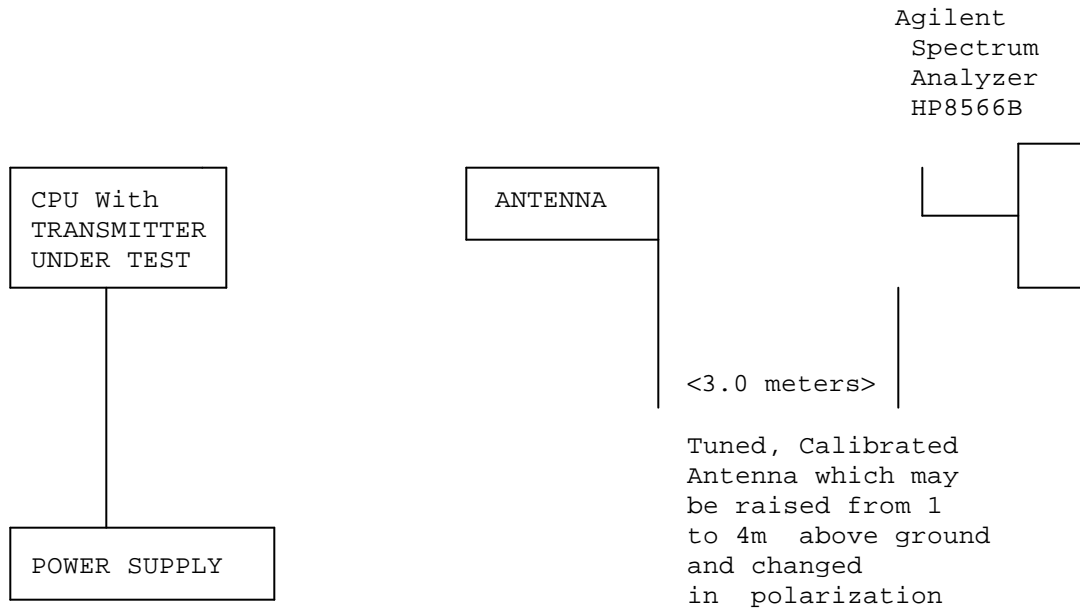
Agilent Spectrum Analyzer HP8566B

CPU With TRANSMITTER UNDER TEST

ANTENNA

<3.0 meters>

Tuned, Calibrated Antenna which may be raised from 1 to 4m above ground and changed in polarization

POWER SUPPLY